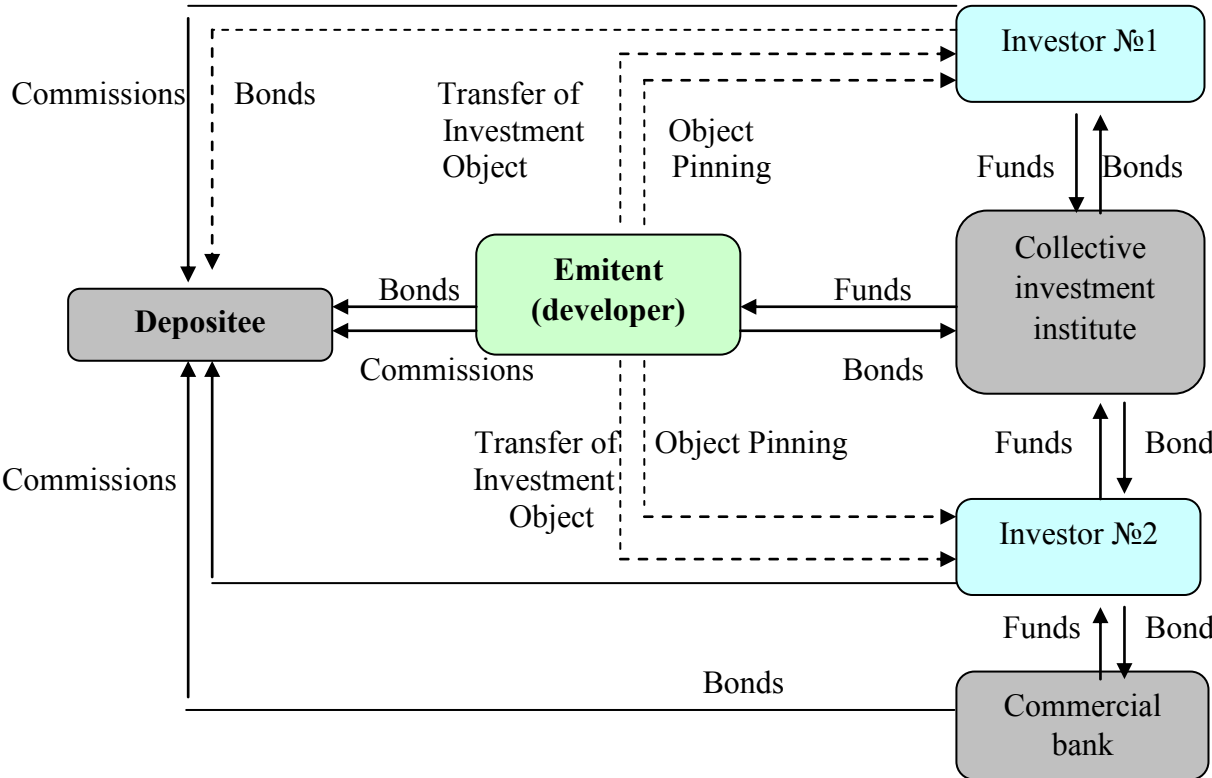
Investor №1

Commissions

Bonds

Transfer of Investment Object

Object Pinning

Funds

Bonds

Collective investment institute

Emitent (developer)

Bonds

Depositee

Funds

Commissions

Bonds

Transfer of Investment Object

Object Pinning

Funds

Bond

Commissions

Investor №2

Funds

Bond

Bonds

Commercial bank